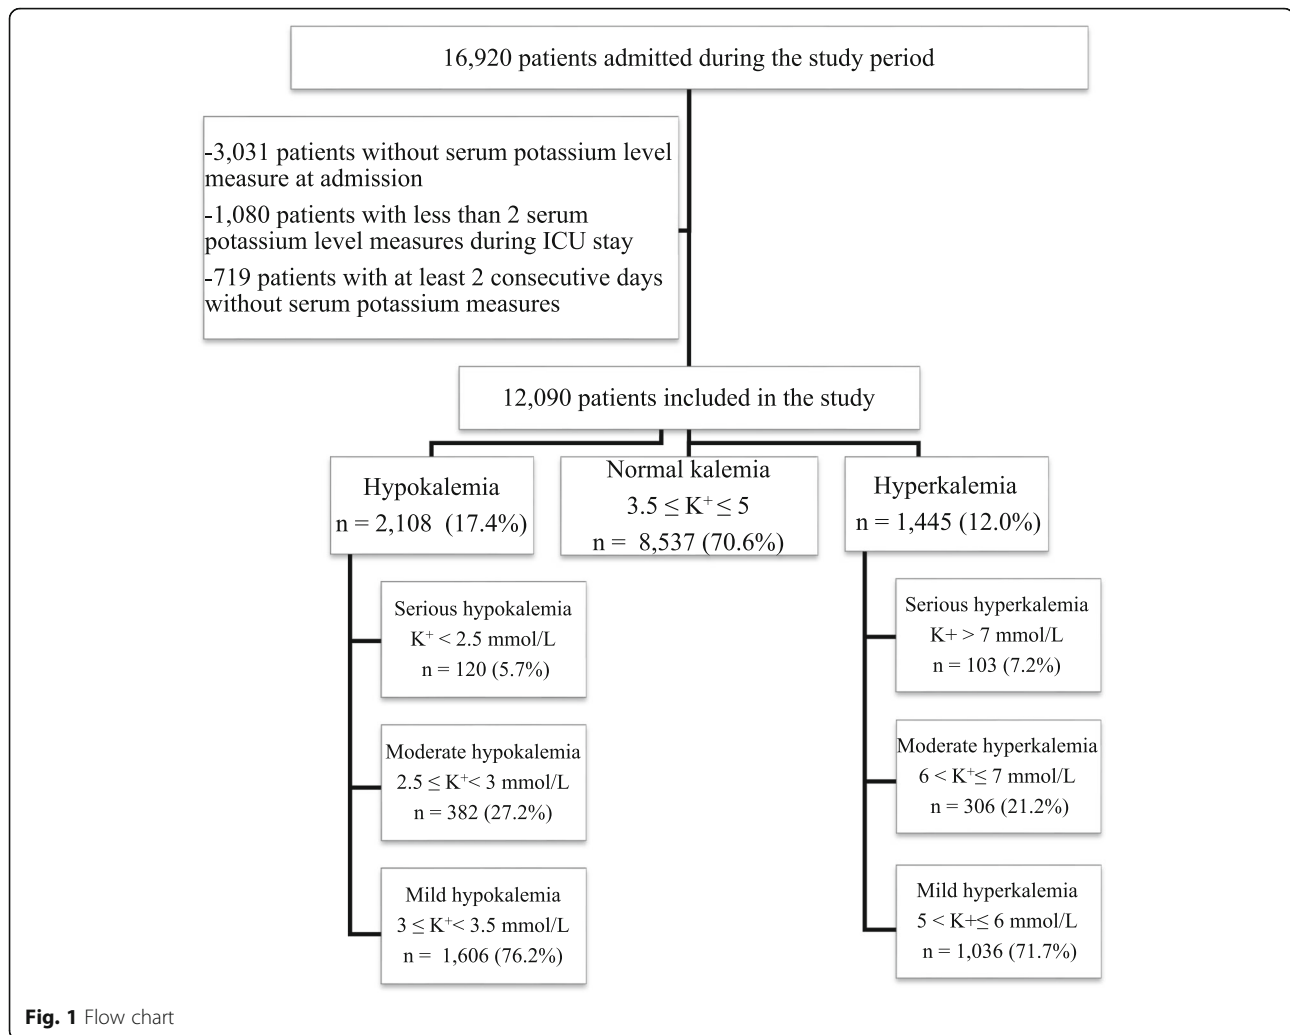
16,920 patients admitted during the study period

-3,031 patients without serum potassium level measure at admission

-1,080 patients with less than 2 serum potassium level measures during ICU stay

-719 patients with at least 2 consecutive days without serum potassium measures

12,090 patients included in the study

Hypokalemia
n = 2,108 (17.4%)

Normal kalemia
$3.5 \leq K^+ \leq 5$
n = 8,537 (70.6%)

Hyperkalemia
n = 1,445 (12.0%)

Serious hypokalemia
$K^+ < 2.5$ mmol/L
n = 120 (5.7%)

Moderate hypokalemia
$2.5 \leq K^+ < 3$ mmol/L
n = 382 (27.2%)

Mild hypokalemia
$3 \leq K^+ < 3.5$ mmol/L
n = 1,606 (76.2%)

Serious hyperkalemia
K+ > 7 mmol/L
n = 103 (7.2%)

Moderate hyperkalemia
$6 < K^+ \leq 7$ mmol/L
n = 306 (21.2%)

Mild hyperkalemia
5 < K+≤ 6 mmol/L
n = 1,036 (71.7%)

Fig. 1 Flow chart